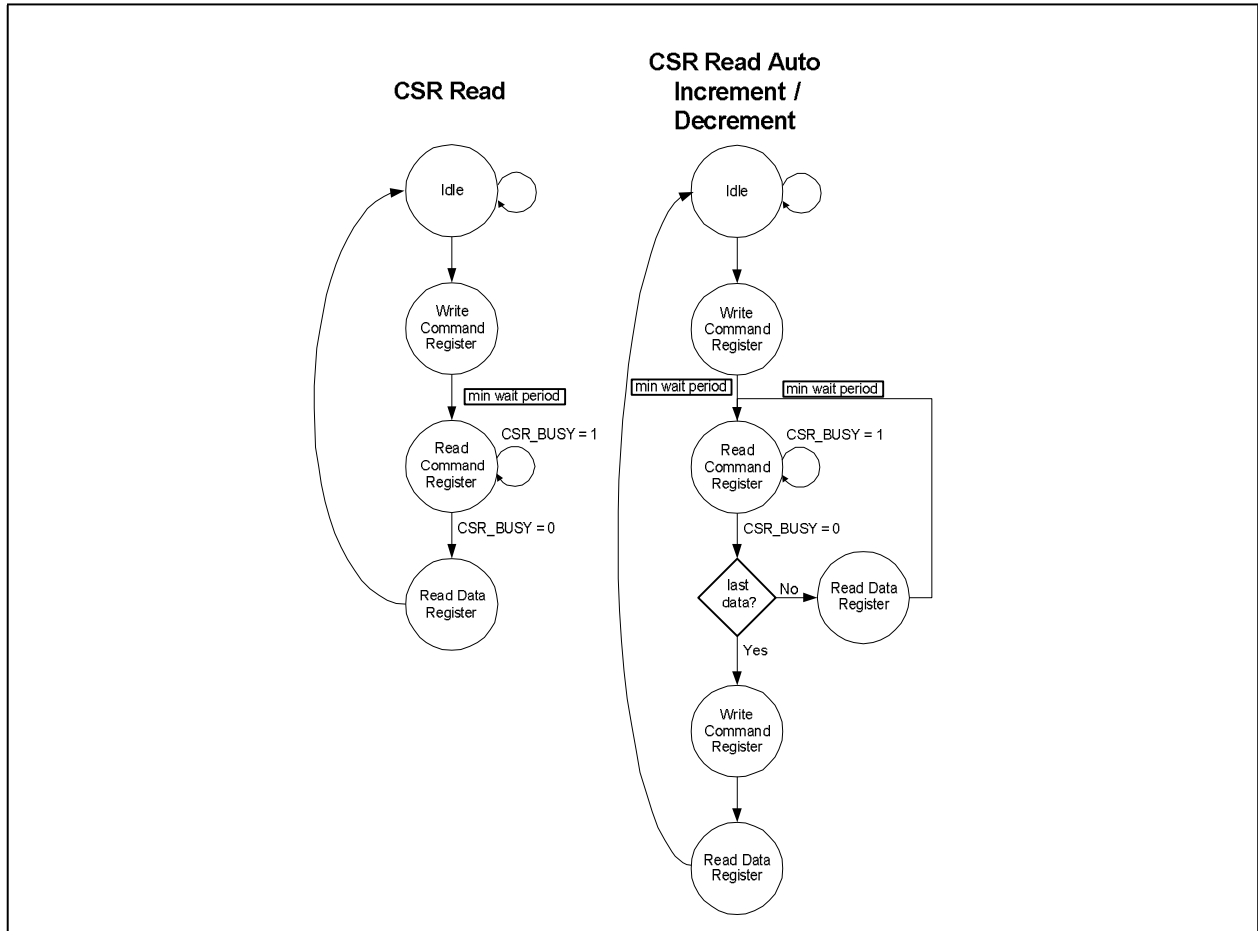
CSR Read

Idle

Write Command Register

min wait period

Read Command Register

CSR_BUSY = 1

CSR_BUSY = 0

Read Data Register

CSR Read Auto Increment / Decrement

Idle

Write Command Register

min wait period

min wait period

Read Command Register

CSR_BUSY = 1

CSR_BUSY = 0

last data?

No

Read Data Register

Yes

Write Command Register

Read Data Register